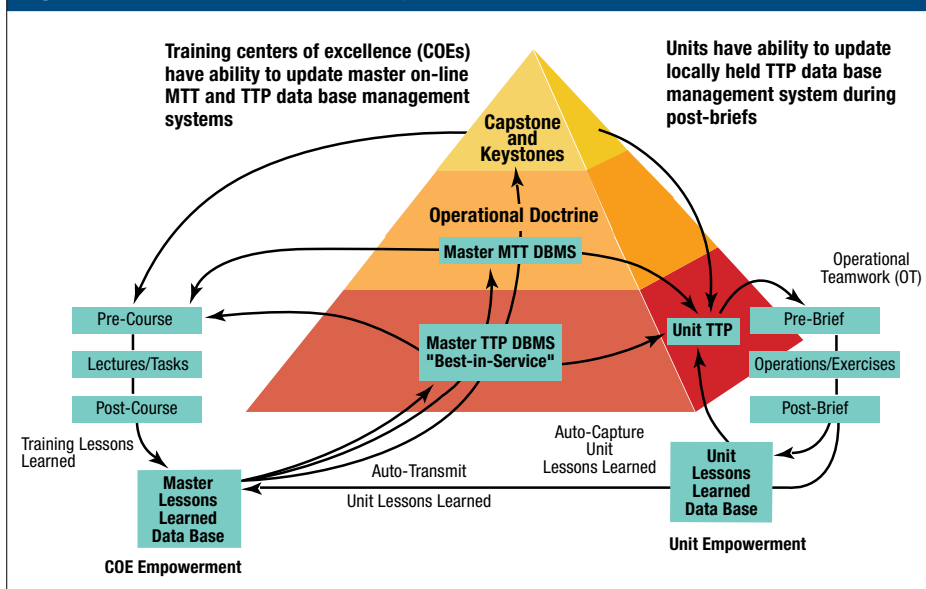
Training centers of excellence (COEs) have ability to update master on-line MTT and TTP data base management systems

Units have ability to update locally held TTP data base management system during post-briefs

Capstone and Keystones

Operational Doctrine

Master MTT DBMS

Master TTP DBMS "Best-in-Service"

Unit TTP

Operational Teamwork (OT)

Pre-Course

Lectures/Tasks

Post-Course

Training Lessons Learned

Pre-Brief

Operations/Exercises

Post-Brief

Auto-Capture Unit Lessons Learned

Auto-Transmit

Unit Lessons Learned

Master Lessons Learned Data Base

Unit Lessons Learned Data Base

COE Empowerment

Unit Empowerment